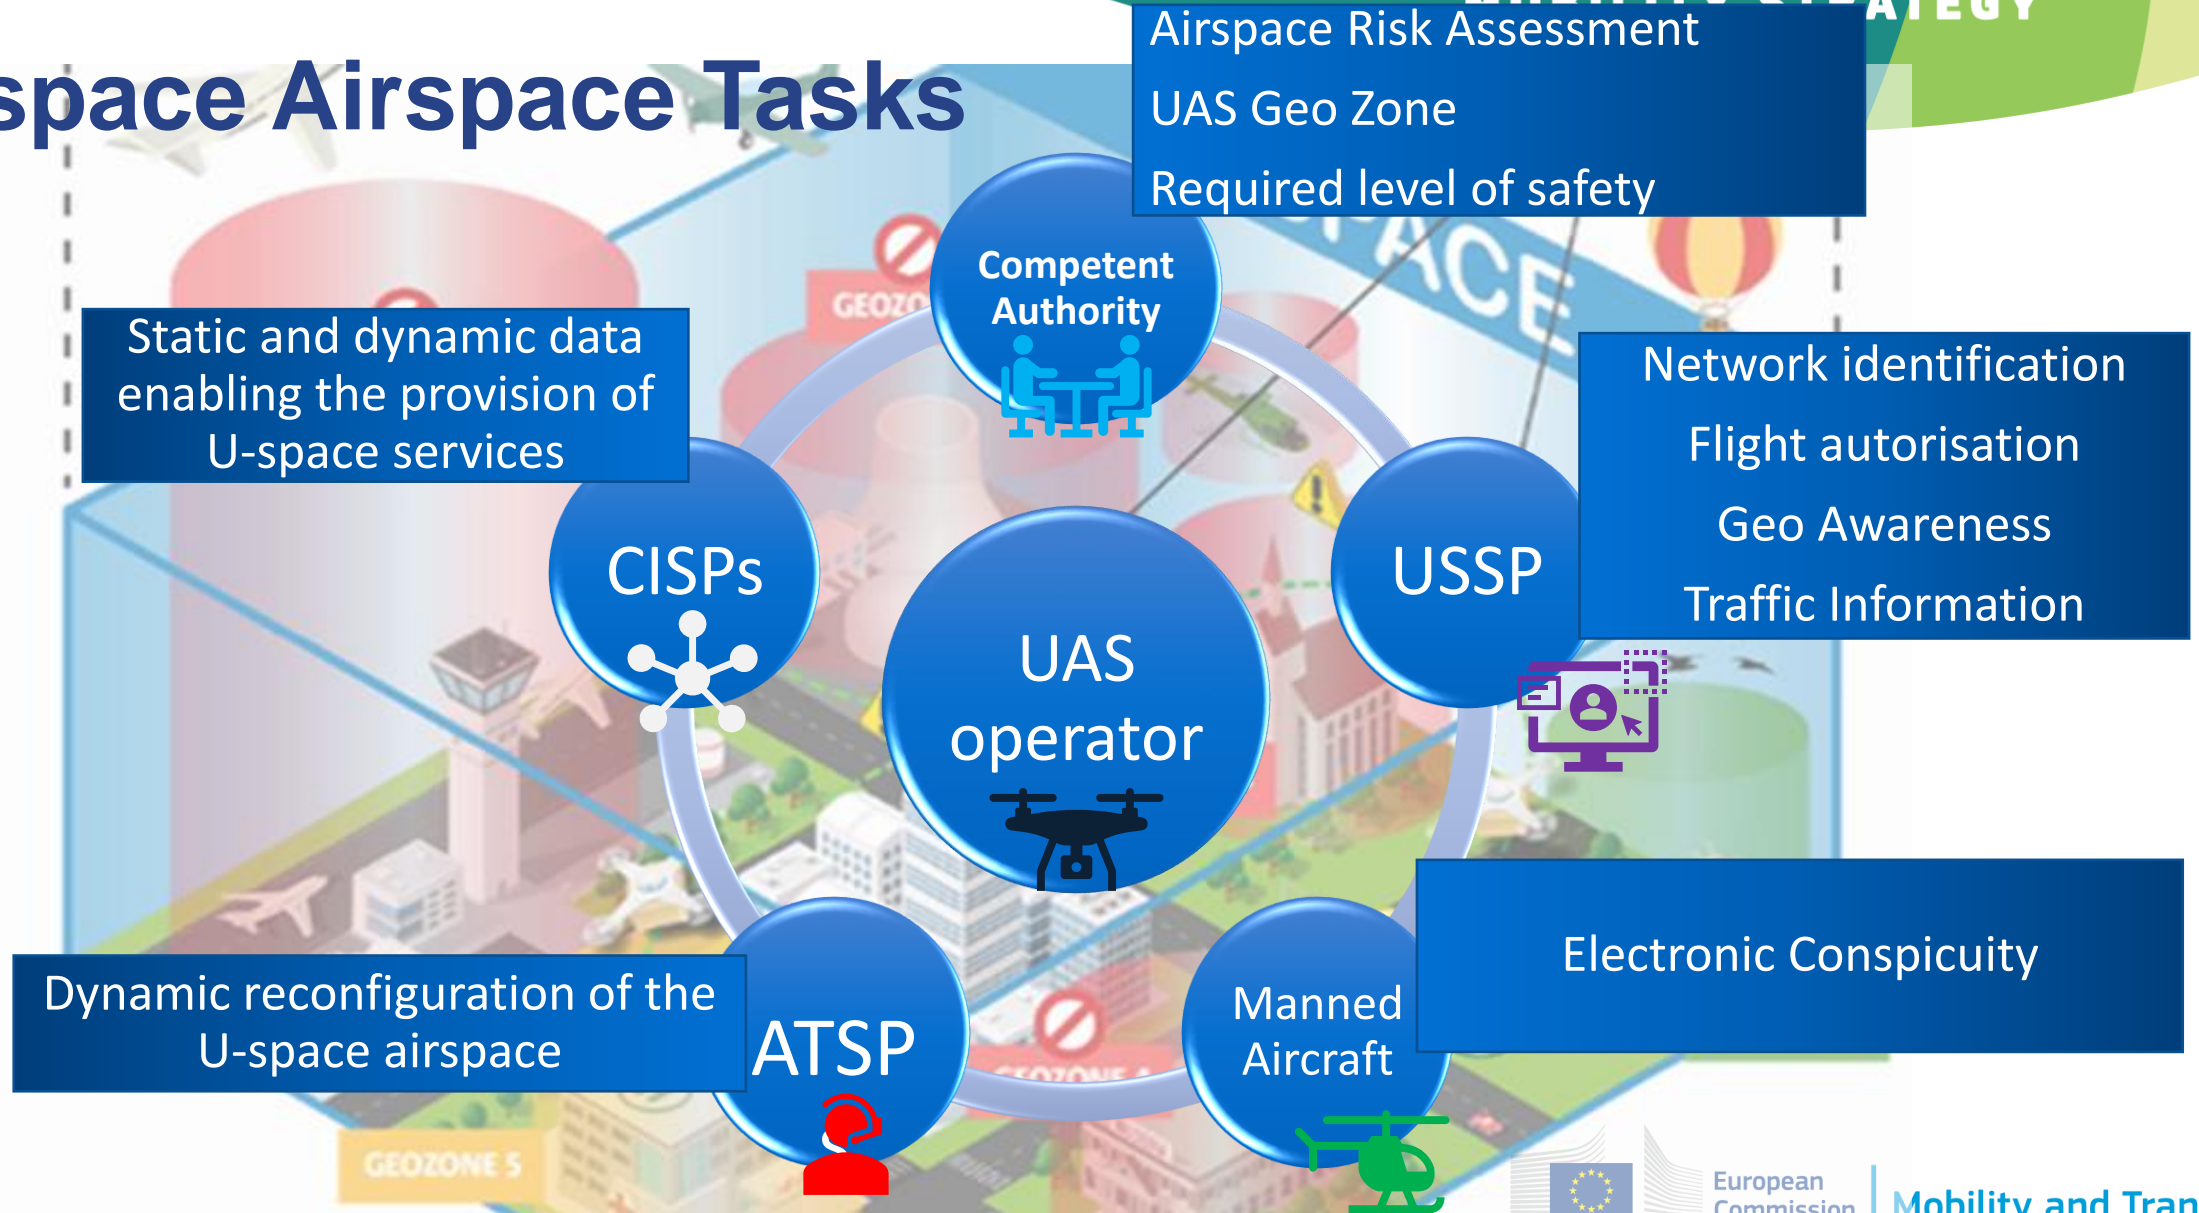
space Airspace Tasks

Airspace Risk Assessment
UAS Geo Zone
Required level of safety

Competent Authority

Static and dynamic data enabling the provision of U-space services

CISPs

UAS operator

USSP

Network identification
Flight autorisation
Geo Awareness
Traffic Information

Electronic Conspicuity

Dynamic reconfiguration of the U-space airspace

ATSP

Manned Aircraft

GEOZONE 5

European Commission

Mobility and Tran